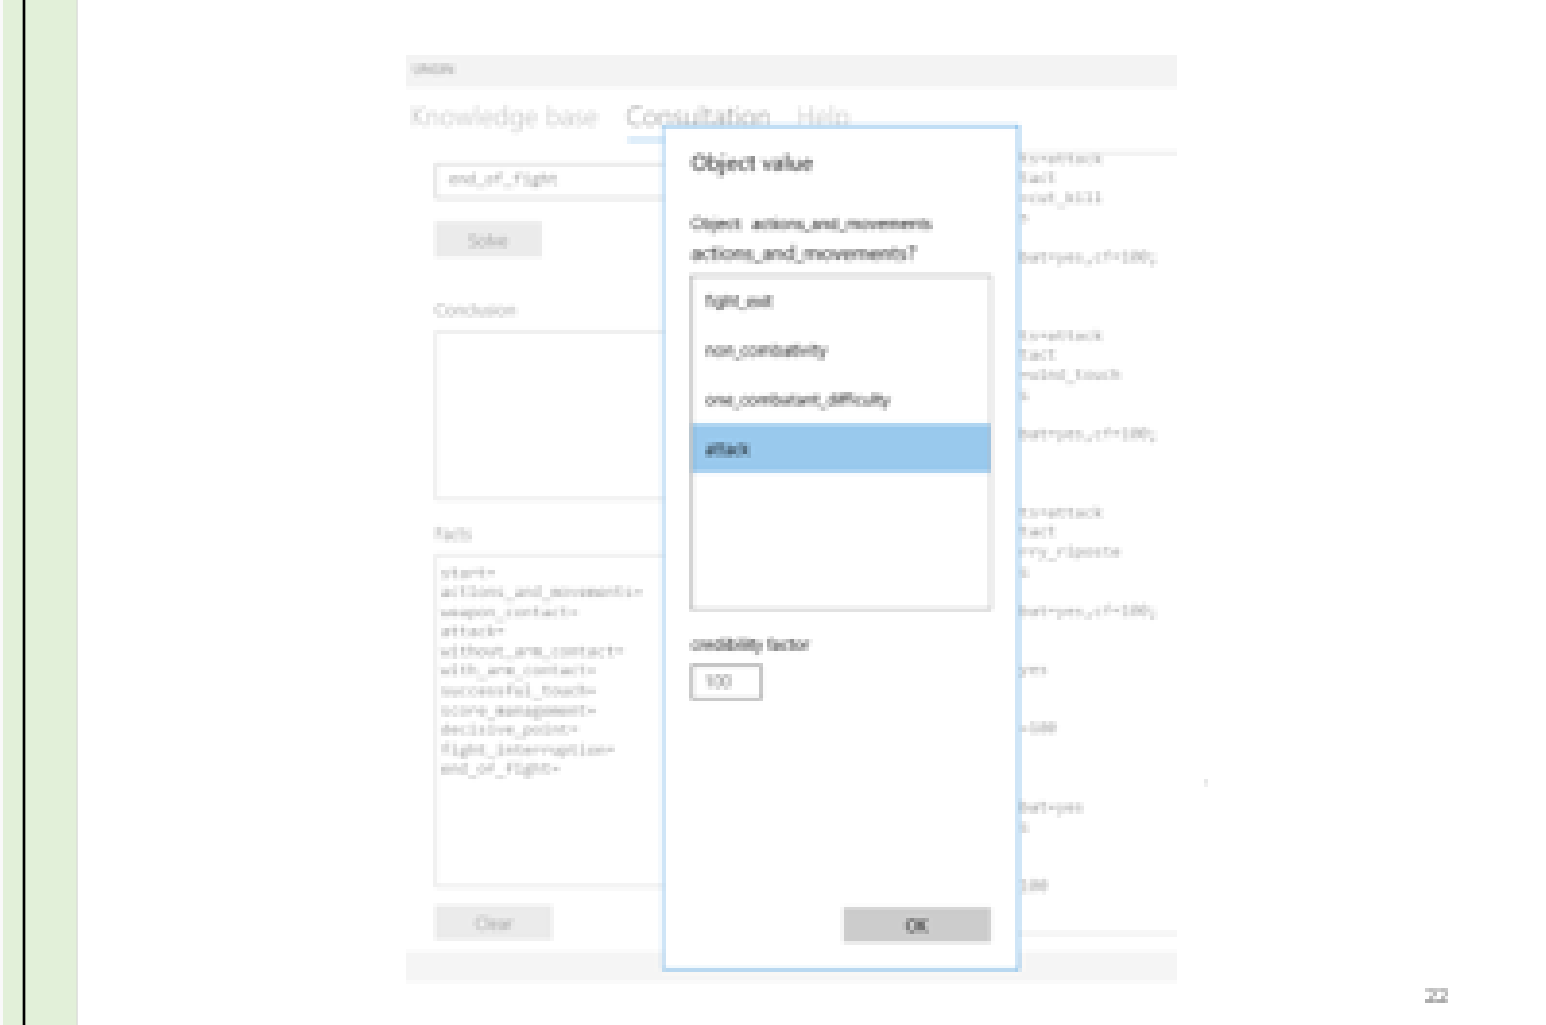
UNION

Knowledge base Consultation Help

end_of_fight

Solve

Conclusion

Facts

start=
actions_and_movements=
weapon_contact=
attack=
without_arm_contact=
with_arm_contact=
successful_touch=
score_management=
decisive_point=
fight_interruption=
end_of_fight=

Clear

Object value

Object: actions_and_movements

actions_and_movements?

fight_exit

non_combativity

one_combatant_difficulty

attack

credibility factor

100

OK

ts=attack
fact
=cut_kill
=
bat=yes,cf=100;

ts=attack
fact
=ulnd_touch
=
bat=yes,cf=100;

ts=attack
fact
rry_riposte
=
bat=yes,cf=100;

yes

=100

bat=yes
=

100

22